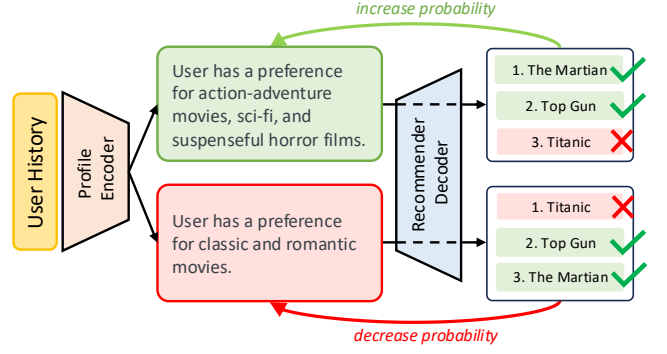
increase probability

User History

Profile Encoder

User has a preference for action-adventure movies, sci-fi, and suspenseful horror films.

User has a preference for classic and romantic movies.

Recommender Decoder

1. The Martian
2. Top Gun
3. Titanic

1. Titanic
2. Top Gun
3. The Martian

decrease probability